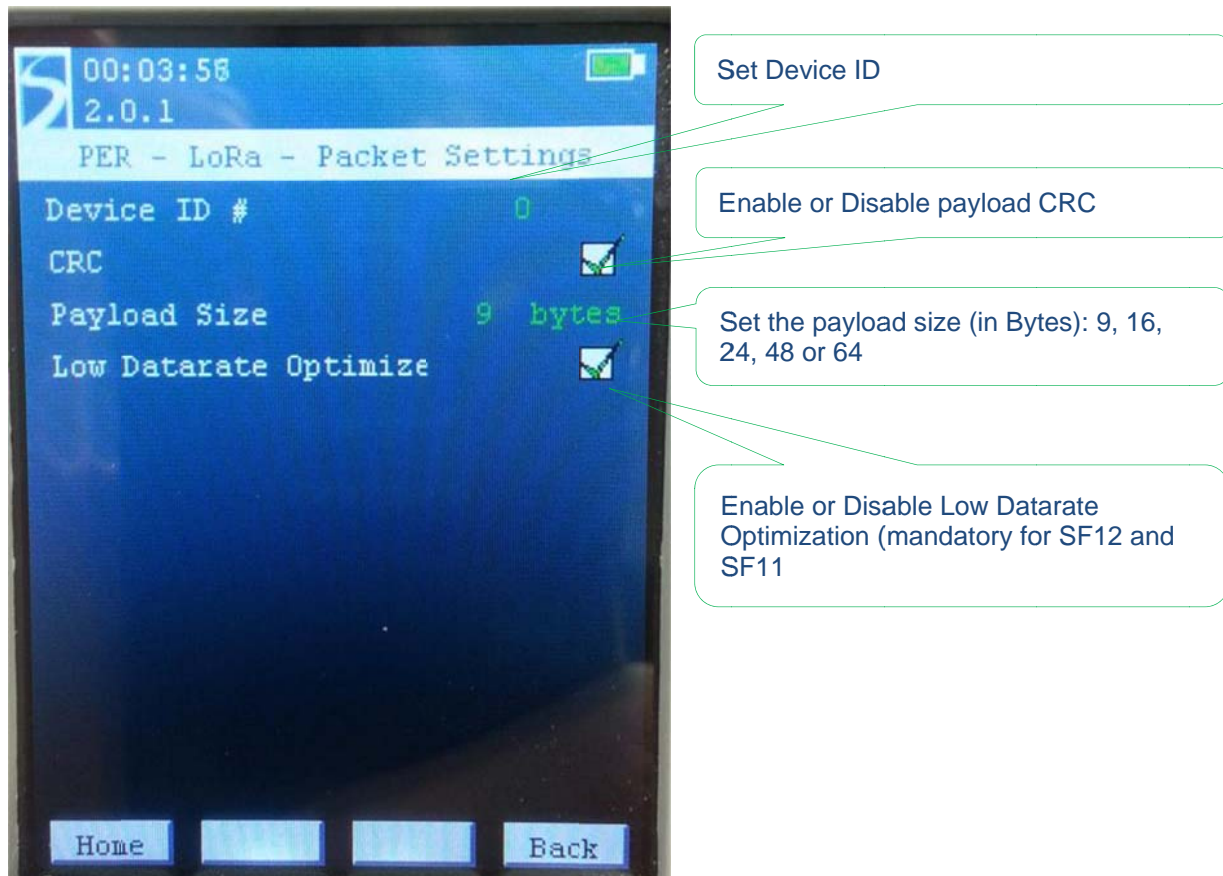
00:03:58
2.0.1
PER - LoRa - Packet Settings
Device ID # 0
CRC
Payload Size 9 bytes
Low Datarate Optimize
Home
Back

Set Device ID

Enable or Disable payload CRC

Set the payload size (in Bytes): 9, 16, 24, 48 or 64

Enable or Disable Low Datarate Optimization (mandatory for SF12 and SF11